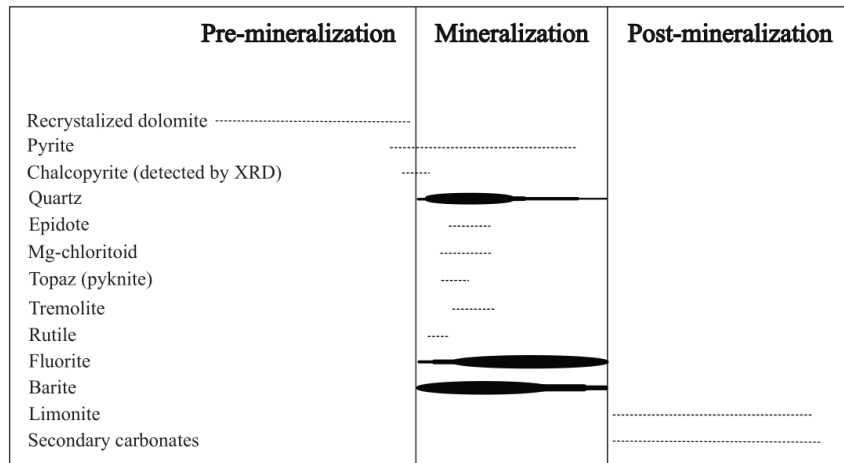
| | Pre-mineralization | Mineralization | Post-mineralization |
|---|---|---|---|
| Recrystalized dolomite | | | |
| Pyrite | | | |
| Chalcopyrite (detected by XRD) | | | |
| Quartz | | | |
| Epidote | | | |
| Mg-chloritoid | | | |
| Topaz (pyknite) | | | |
| Tremolite | | | |
| Rutile | | | |
| Fluorite | | | |
| Barite | | | |
| Limonite | | | |
| Secondary carbonates | | | |